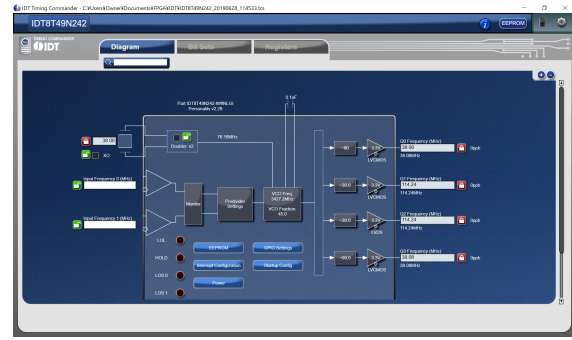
IDT Timing Commander - C:\Users\Owner\Documents\FPGA\IDT\IDT8T49N242_20190628_114533.tcs

IDT8T49N242

EEPROM

TIMING COMMANDER
IDT

Diagram
Bit Sets
Registers

Part IDT8T49N242-999NLGI
Personality v2.29

0.1µF

76.16MHz

38.88
XO
Doubler: x2

Input Frequency 0 (MHz)

Input Frequency 1 (MHz)

Monitor

Predivider Settings

VCO Freq: 3421.9MHz
VCO Fraction: 45.0

÷90
÷30.0
÷30.0
÷90.0

3.3V LVCMOS
3.3V LVCMOS
3.3V LVCMOS
3.3V LVCMOS

Q0 Frequency (MHz)
38.88
38.88MHz
0pph

Q1 Frequency (MHz)
114.24
114.24MHz
0pph

Q2 Frequency (MHz)
114.24
114.24MHz
0pph

Q3 Frequency (MHz)
38.88
38.88MHz
0pph

LOL
HOLD
LOS 0
LOS 1

EEPROM
GPIO Settings
Interrupt Configuration
Startup Config
Power